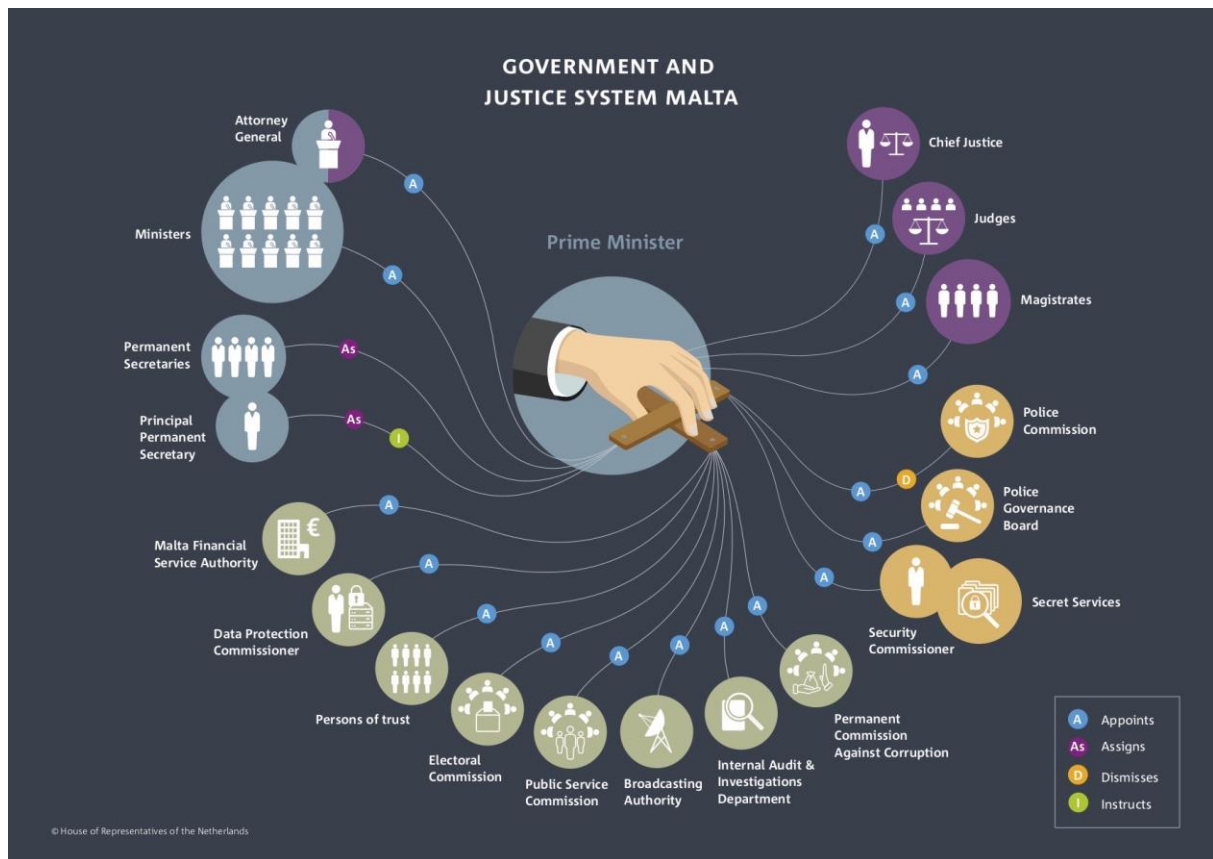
GOVERNMENT AND JUSTICE SYSTEM MALTA

Prime Minister

Attorney General
A

Ministers
A

Permanent Secretaries
As

Principal Permanent Secretary
As
I

A
Malta Financial Service Authority

A
Data Protection Commissioner

A
Persons of trust

A
Electoral Commission

A
Public Service Commission

A
Broadcasting Authority

A
Internal Audit & Investigations Department

A
Permanent Commission Against Corruption

Chief Justice
A
Judges
A
Magistrates
A
Police Commission
D
A
Police Governance Board
A
A
Security Commissioner
Secret Services

A Appoints
As Assigns
D Dismisses
I Instructs

© House of Representatives of the Netherlands